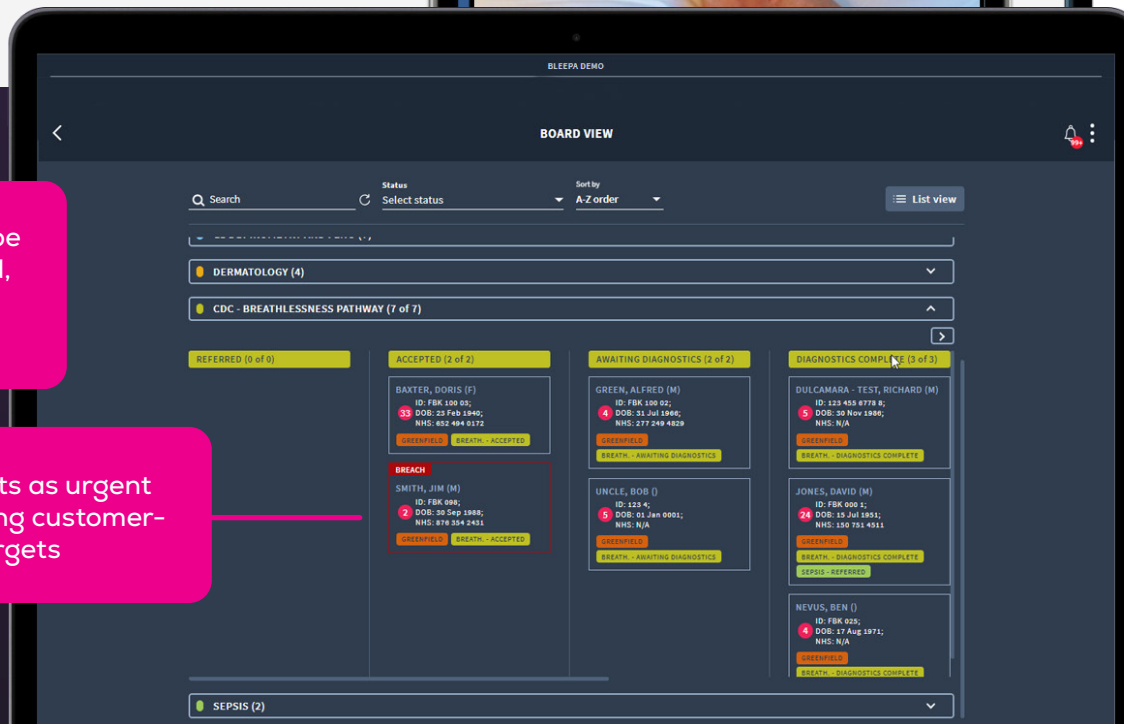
BLEEPA DEMO

BOARD VIEW

99+

Search

Status
Select status

Sort by
A-Z order

List view

DERMATOLOGY (4)

CDC - BREATHLESSNESS PATHWAY (7 of 7)

REFERRED (0 of 0)

ACCEPTED (2 of 2)

BAXTER, DORIS (F)
33 ID: FBK 100 03;
DOB: 23 Feb 1940;
NHS: 652 494 0172
GREENFIELD BREATH. - ACCEPTED

BREACH
SMITH, JIM (M)
2 ID: FBK 098;
DOB: 30 Sep 1988;
NHS: 876 354 2431
GREENFIELD BREATH. - ACCEPTED

AWAITING DIAGNOSTICS (2 of 2)

GREEN, ALFRED (M)
4 ID: FBK 100 02;
DOB: 31 Jul 1966;
NHS: 277 249 4829
GREENFIELD
BREATH. - AWAITING DIAGNOSTICS

UNCLE, BOB ()
5 ID: 123 4;
DOB: 01 Jan 0001;
NHS: N/A
GREENFIELD
BREATH. - AWAITING DIAGNOSTICS

DIAGNOSTICS COMPLETE (3 of 3)

DULCAMARA - TEST, RICHARD (M)
5 ID: 123 455 6778 8;
DOB: 30 Nov 1986;
NHS: N/A
GREENFIELD
BREATH. - DIAGNOSTICS COMPLETE

JONES, DAVID (M)
24 ID: FBK 000 1;
DOB: 15 Jul 1951;
NHS: 150 751 4511
GREENFIELD
BREATH. - DIAGNOSTICS COMPLETE
SEPSIS - REFERRED

NEVUS, BEN ()
4 ID: FBK 025;
DOB: 17 Aug 1971;
NHS: N/A
GREENFIELD
BREATH. - DIAGNOSTICS COMPLETE

SEPSIS (2)

be
l,

ts as urgent
ng customer-
rgets